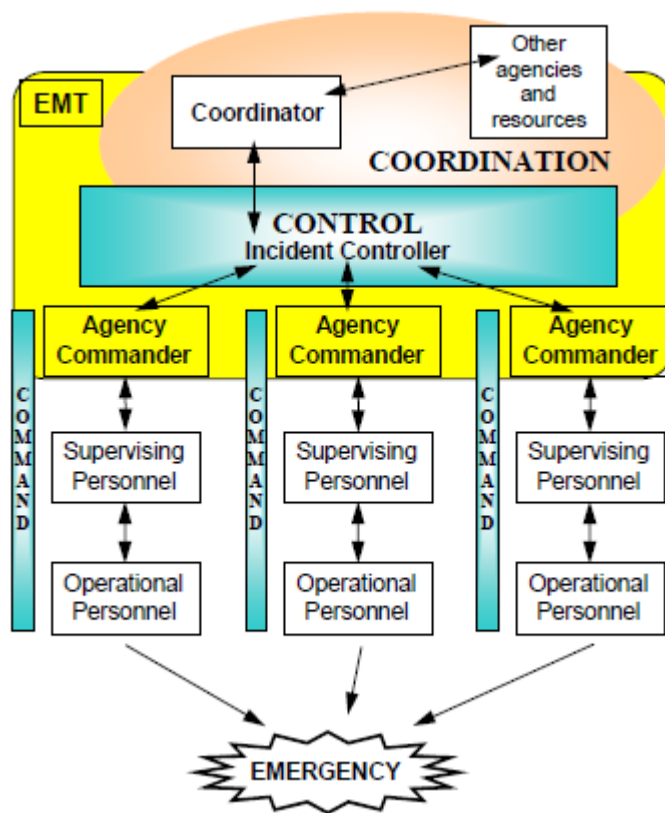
EMT

Coordinator

Other agencies and resources

COORDINATION

CONTROL
Incident Controller

Agency Commander

Agency Commander

Agency Commander

COMMAND

COMMAND

COMMAND

Supervising Personnel

Supervising Personnel

Supervising Personnel

Operational Personnel

Operational Personnel

Operational Personnel

EMERGENCY